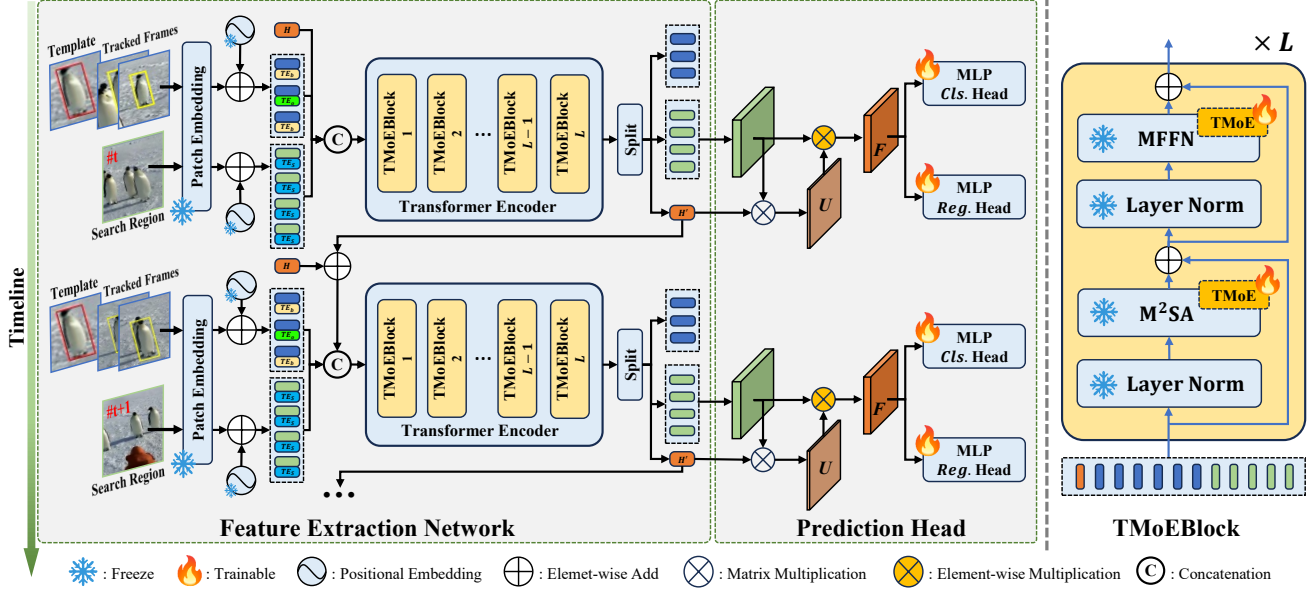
Template
Tracked Frames
#t
Search Region
Patch Embedding
H
$TE_b$
$TE_t$
$TE_b$
$TE_s$
$TE_s$
$TE_s$
$TE_s$
C
TMoEBlock 1
TMoEBlock 2
...
TMoEBlock $L-1$
TMoEBlock $L$
Transformer Encoder
Split
H'
U
F
MLP
Cls. Head
MLP
Reg. Head

Timeline

Template
Tracked Frames
#t+1
Search Region
Patch Embedding
H
$TE_b$
$TE_t$
$TE_b$
$TE_s$
$TE_s$
$TE_s$
$TE_s$
C
TMoEBlock 1
TMoEBlock 2
...
TMoEBlock $L-1$
TMoEBlock $L$
Transformer Encoder
Split
H'
U
F
MLP
Cls. Head
MLP
Reg. Head
...

Feature Extraction Network
Prediction Head

$\times L$
MFFN
TMoE
Layer Norm
$M^2SA$
TMoE
Layer Norm
TMoEBlock

: Freeze : Trainable : Positional Embedding : Elemet-wise Add : Matrix Multiplication : Element-wise Multiplication C : Concatenation